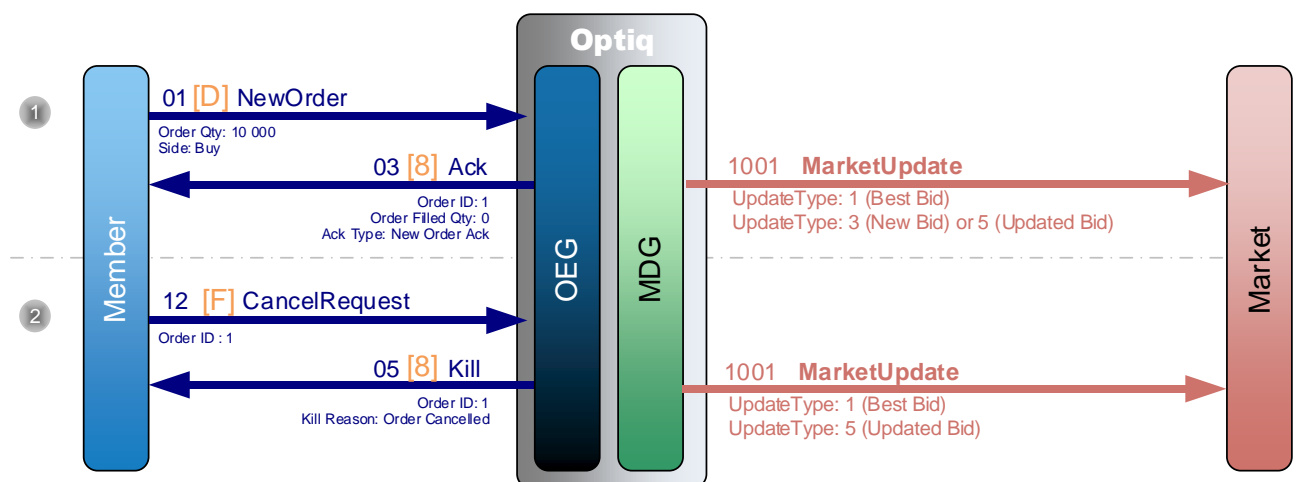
Optiq

1

Member

01 [D] NewOrder
Order Qty: 10 000
Side: Buy

03 [8] Ack
Order ID: 1
Order Filled Qty: 0
Ack Type: New Order Ack

OEG

MDG

1001 MarketUpdate
UpdateType: 1 (Best Bid)
UpdateType: 3 (New Bid) or 5 (Updated Bid)

Market

2

12 [F] CancelRequest
Order ID : 1

05 [8] Kill
Order ID: 1
Kill Reason: Order Cancelled

1001 MarketUpdate
UpdateType: 1 (Best Bid)
UpdateType: 5 (Updated Bid)